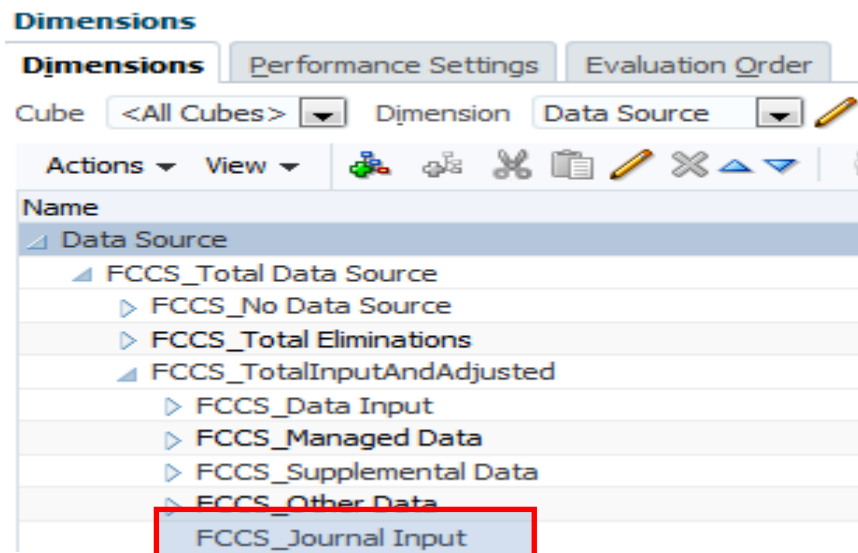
Dimensions

Dimensions | Performance Settings | Evaluation Order

Cube <All Cubes> Dimension Data Source

Actions View

Name
Data Source
FCCS_Total Data Source
FCCS_No Data Source
FCCS_Total Eliminations
FCCS_TotalInputAndAdjusted
FCCS_Data Input
FCCS_Managed Data
FCCS_Supplemental Data
FCCS_Other Data
FCCS_Journal Input